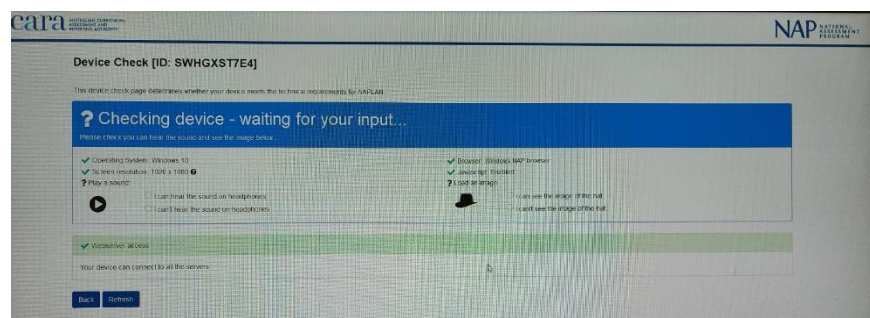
acara AUSTRALIAN CURRICULUM ASSESSMENT AND REPORTING AUTHORITY

NAP NATIONAL ASSESSMENT PROGRAM

Device Check [ID: SWHGXST7E4]

This device check page determines whether your device meets the technical requirements for NAPLAN.

? Checking device - waiting for your input...

Please check you can hear the sound and see the image below.

✔ Operating System: Windows 10
✔ Screen resolution: 1920 x 1080
? Play a sound

I can hear the sound on headphones
I can't hear the sound on headphones

✔ Browser: Windows NAP browser
✔ Javascript: Enabled
? Load an image

I can see the image of the hat
I can't see the image of the hat

✔ Webserver access

Your device can connect to all the servers

Back Refresh